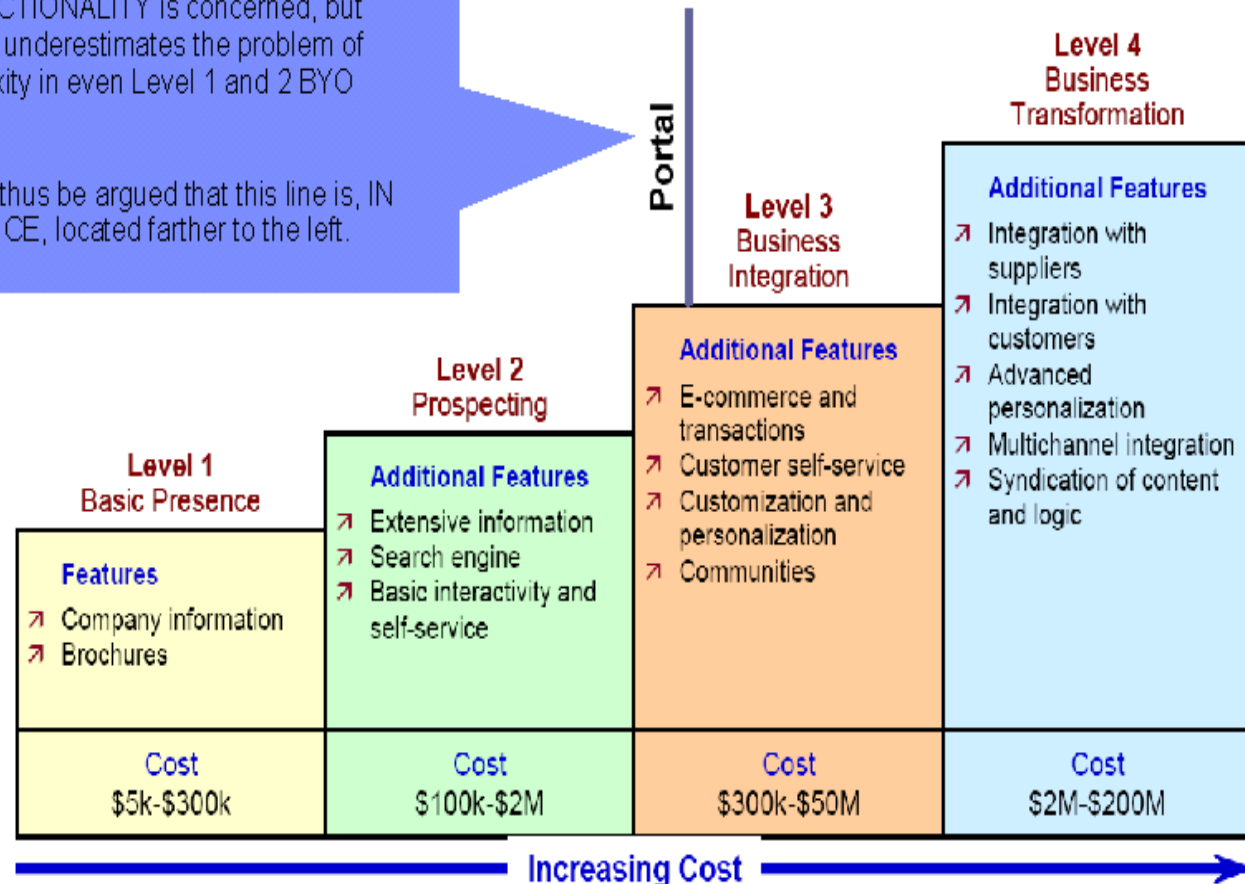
CTIONALITY is concerned, but underestimates the problem of xity in even Level 1 and 2 BYO

thus be argued that this line is, IN CE, located farther to the left.

Portal

Level 1
Basic Presence

Features
↗ Company information
↗ Brochures

Cost
$5k-$300k

Level 2
Prospecting

Additional Features
↗ Extensive information
↗ Search engine
↗ Basic interactivity and self-service

Cost
$100k-$2M

Level 3
Business Integration

Additional Features
↗ E-commerce and transactions
↗ Customer self-service
↗ Customization and personalization
↗ Communities

Cost
$300k-$50M

Level 4
Business Transformation

Additional Features
↗ Integration with suppliers
↗ Integration with customers
↗ Advanced personalization
↗ Multichannel integration
↗ Syndication of content and logic

Cost
$2M-$200M

Increasing Cost